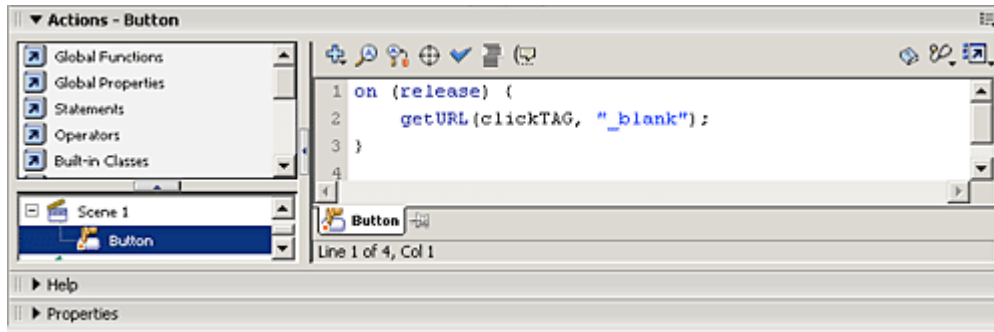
▼ Actions - Button

Global Functions
Global Properties
Statements
Operators
Built-in Classes

Scene 1
Button

1 on (release) {
2 getURL(clickTAG, "_blank");
3 }
4

Button

Line 1 of 4, Col 1

▶ Help

▶ Properties